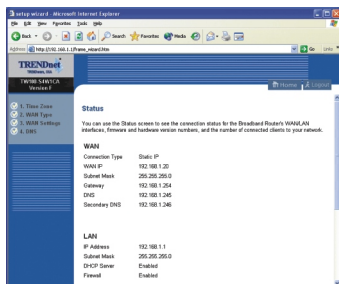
setup wizard - Microsoft Internet Explorer

File Edit View Favorites Tools Help

Back Search Favorites Media

Address http://192.168.1.1/frame_wizard.htm Go Links

TRENDnet
TRENDware, USA

TW100-S4W1CA
Version F

1. Time Zone
2. WAN Type
3. WAN Settings
4. DNS

Home Logout

Status

You can use the Status screen to see the connection status for the Broadband Router's WAN/LAN interfaces, firmware and hardware version numbers, and the number of connected clients to your network.

WAN

| | |
|---|---|
| Connection Type | Static IP |
| WAN IP | 192.168.1.20 |
| Subnet Mask | 255.255.255.0 |
| Gateway | 192.168.1.254 |
| DNS | 192.168.1.245 |
| Secondary DNS | 192.168.1.246 |

LAN

| | |
|---|---|
| IP Address | 192.168.1.1 |
| Subnet Mask | 255.255.255.0 |
| DHCP Server | Enabled |
| Firewall | Enabled |